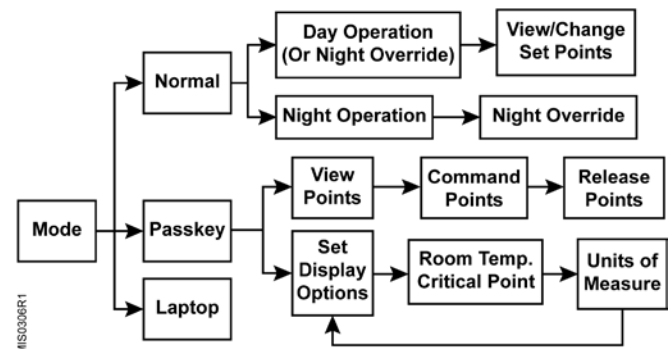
Mode

Normal

Day Operation (Or Night Override)

View/Change Set Points

Night Operation

Night Override

Passkey

View Points

Command Points

Release Points

Set Display Options

Room Temp. Critical Point

Units of Measure

Laptop

MS0306R1